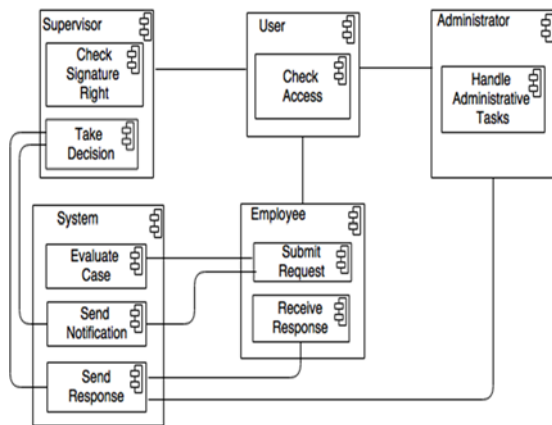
Supervisor

Check Signature Right

Take Decision

User

Check Access

Administrator

Handle Administrative Tasks

System

Evaluate Case

Send Notification

Send Response

Employee

Submit Request

Receive Response